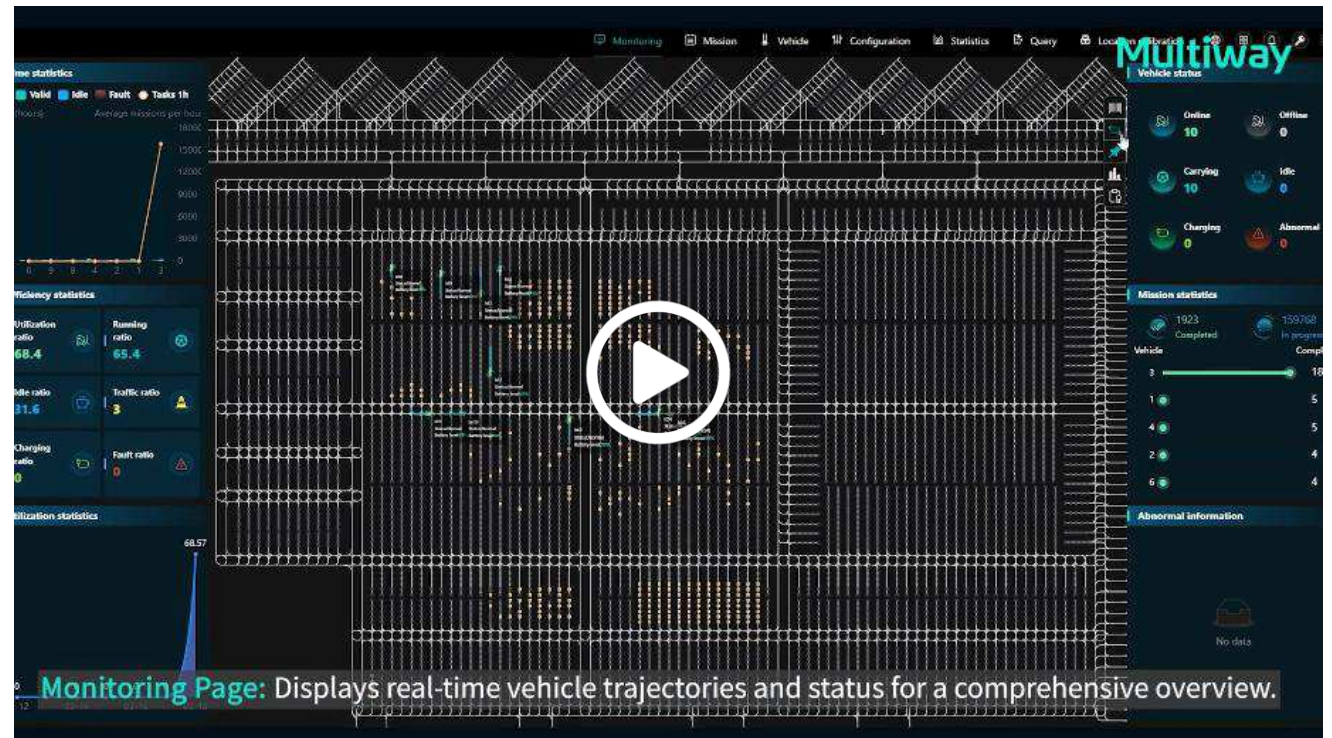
Monitoring Mission Vehicle Configuration Statistics Query Loc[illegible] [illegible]

Multiway

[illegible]me statistics
Valid Idle Fault Tasks 1h
(hours) Average missions per hour
18000
15000
12000
9000
6000
3000
0

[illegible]fficiency statistics
Utilization ratio 68.4
Running ratio 65.4
Idle ratio 31.6
Traffic ratio 3
Charging ratio 0
Fault ratio 0

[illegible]ilization statistics
68.57

Vehicle status
Online 10
Offline 0
Carrying 10
Idle 0
Charging 0
Abnormal 0

Mission statistics
1923 Completed
159768 In progres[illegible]
Vehicle Compl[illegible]
3 18
1 5
4 5
2 4
6 4

Abnormal information
No data

Monitoring Page: Displays real-time vehicle trajectories and status for a comprehensive overview.